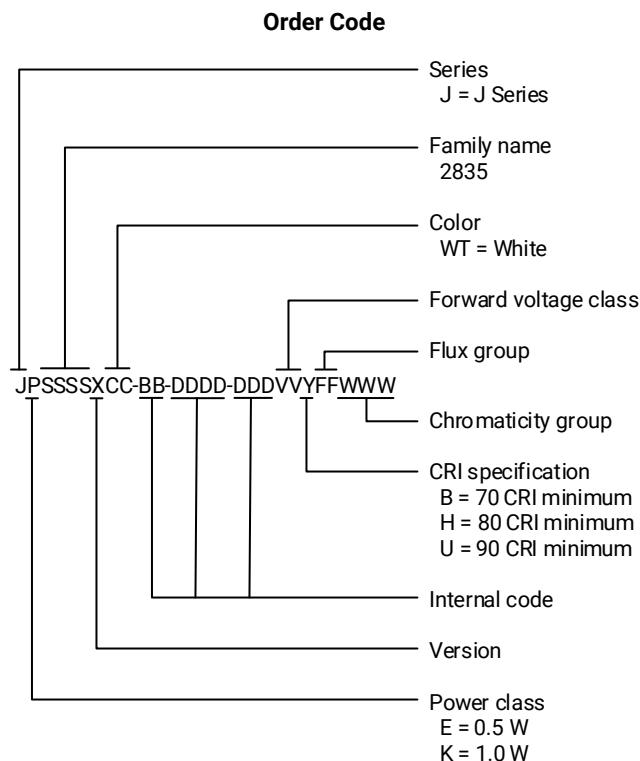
**Order Code**

Series
J = J Series

Family name
2835

Color
WT = White

Forward voltage class

Flux group

JPSSSSXCC-BB-DDDD-DDDVVYFFWWW

Chromaticity group

CRI specification
B = 70 CRI minimum
H = 80 CRI minimum
U = 90 CRI minimum

Internal code

Version

Power class
E = 0.5 W
K = 1.0 W